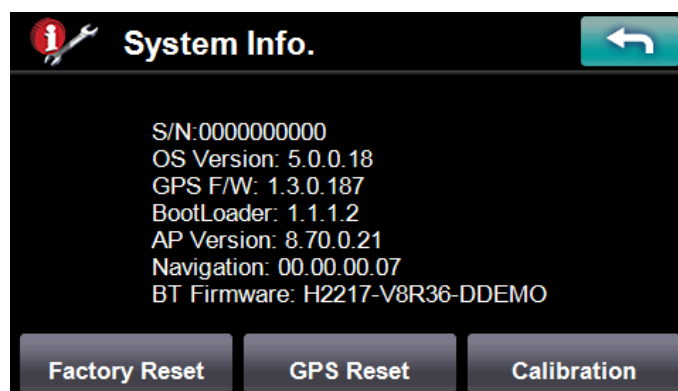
System Info.

S/N:0000000000
OS Version: 5.0.0.18
GPS F/W: 1.3.0.187
BootLoader: 1.1.1.2
AP Version: 8.70.0.21
Navigation: 00.00.00.07
BT Firmware: H2217-V8R36-DDEMO

Factory Reset
GPS Reset
Calibration